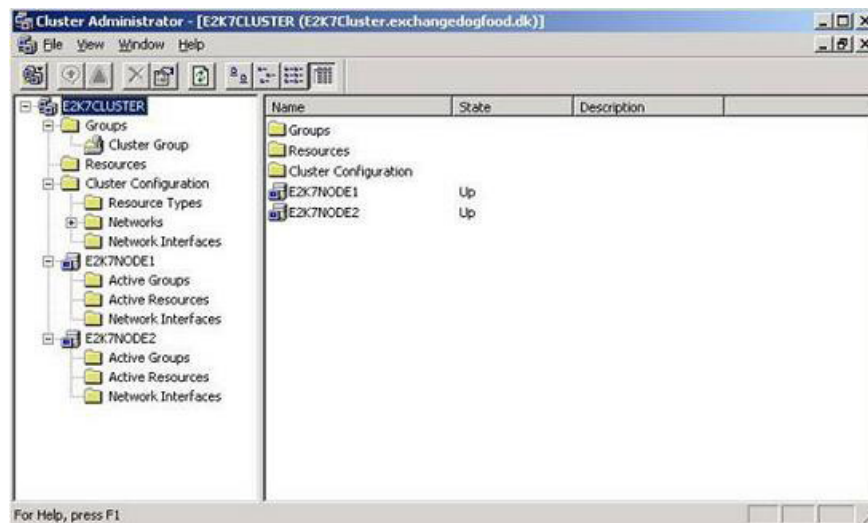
Cluster Administrator - [E2K7CLUSTER (E2K7Cluster.exchangedogfood.dk)]

File View Window Help

E2K7CLUSTER
Groups
Cluster Group
Resources
Cluster Configuration
Resource Types
Networks
Network Interfaces
E2K7NODE1
Active Groups
Active Resources
Network Interfaces
E2K7NODE2
Active Groups
Active Resources
Network Interfaces

| Name | State | Description |
|---|---|---|
| Groups | | |
| Resources | | |
| Cluster Configuration | | |
| E2K7NODE1 | Up | |
| E2K7NODE2 | Up | |

For Help, press F1